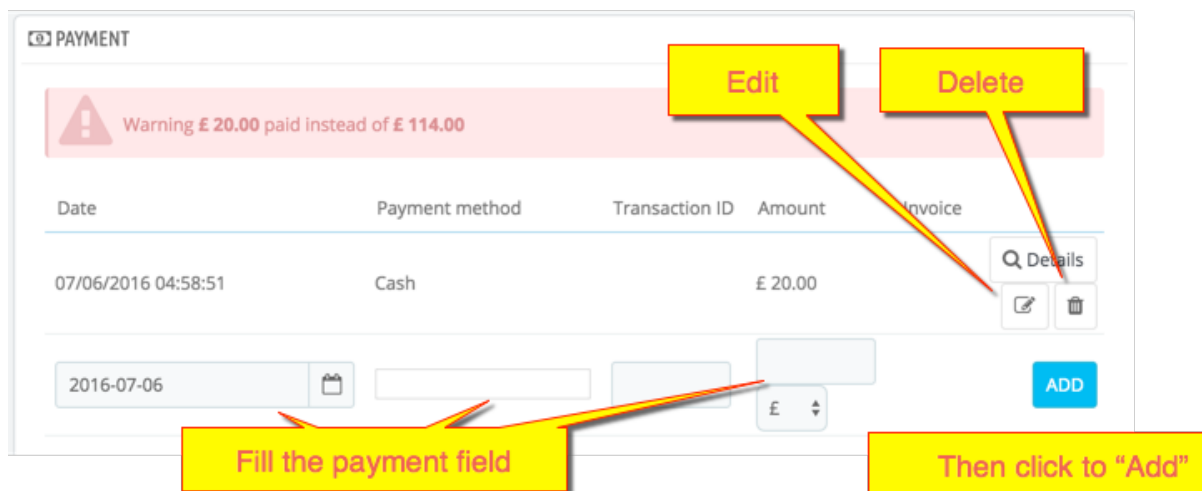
PAYMENT

Edit

Delete

Warning **£ 20.00** paid instead of **£ 114.00**

| Date | Payment method | Transaction ID | Amount | Invoice | |
|---|---|---|---|---|---|
| 07/06/2016 04:58:51 | Cash | | £ 20.00 | | Details |

2016-07-06

£

ADD

Fill the payment field

Then click to "Add"